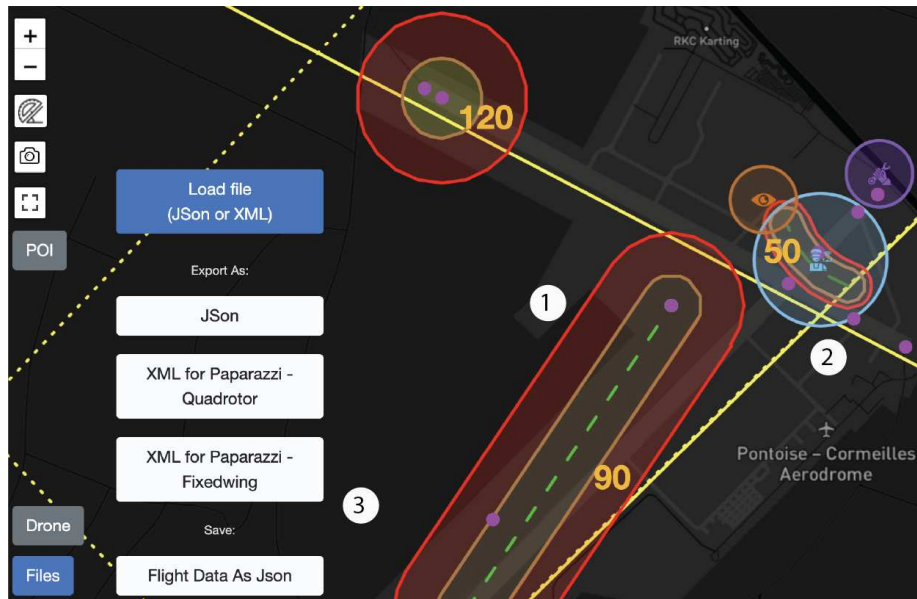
+
−
POI
Load file
(JSon or XML)
Export As:
JSon
XML for Paparazzi - Quadrotor
XML for Paparazzi - Fixedwing
Save:
Flight Data As Json
Drone
Files
RKC Karting
120
1
50
2
90
3
Pontoise - Cormeilles Aerodrome